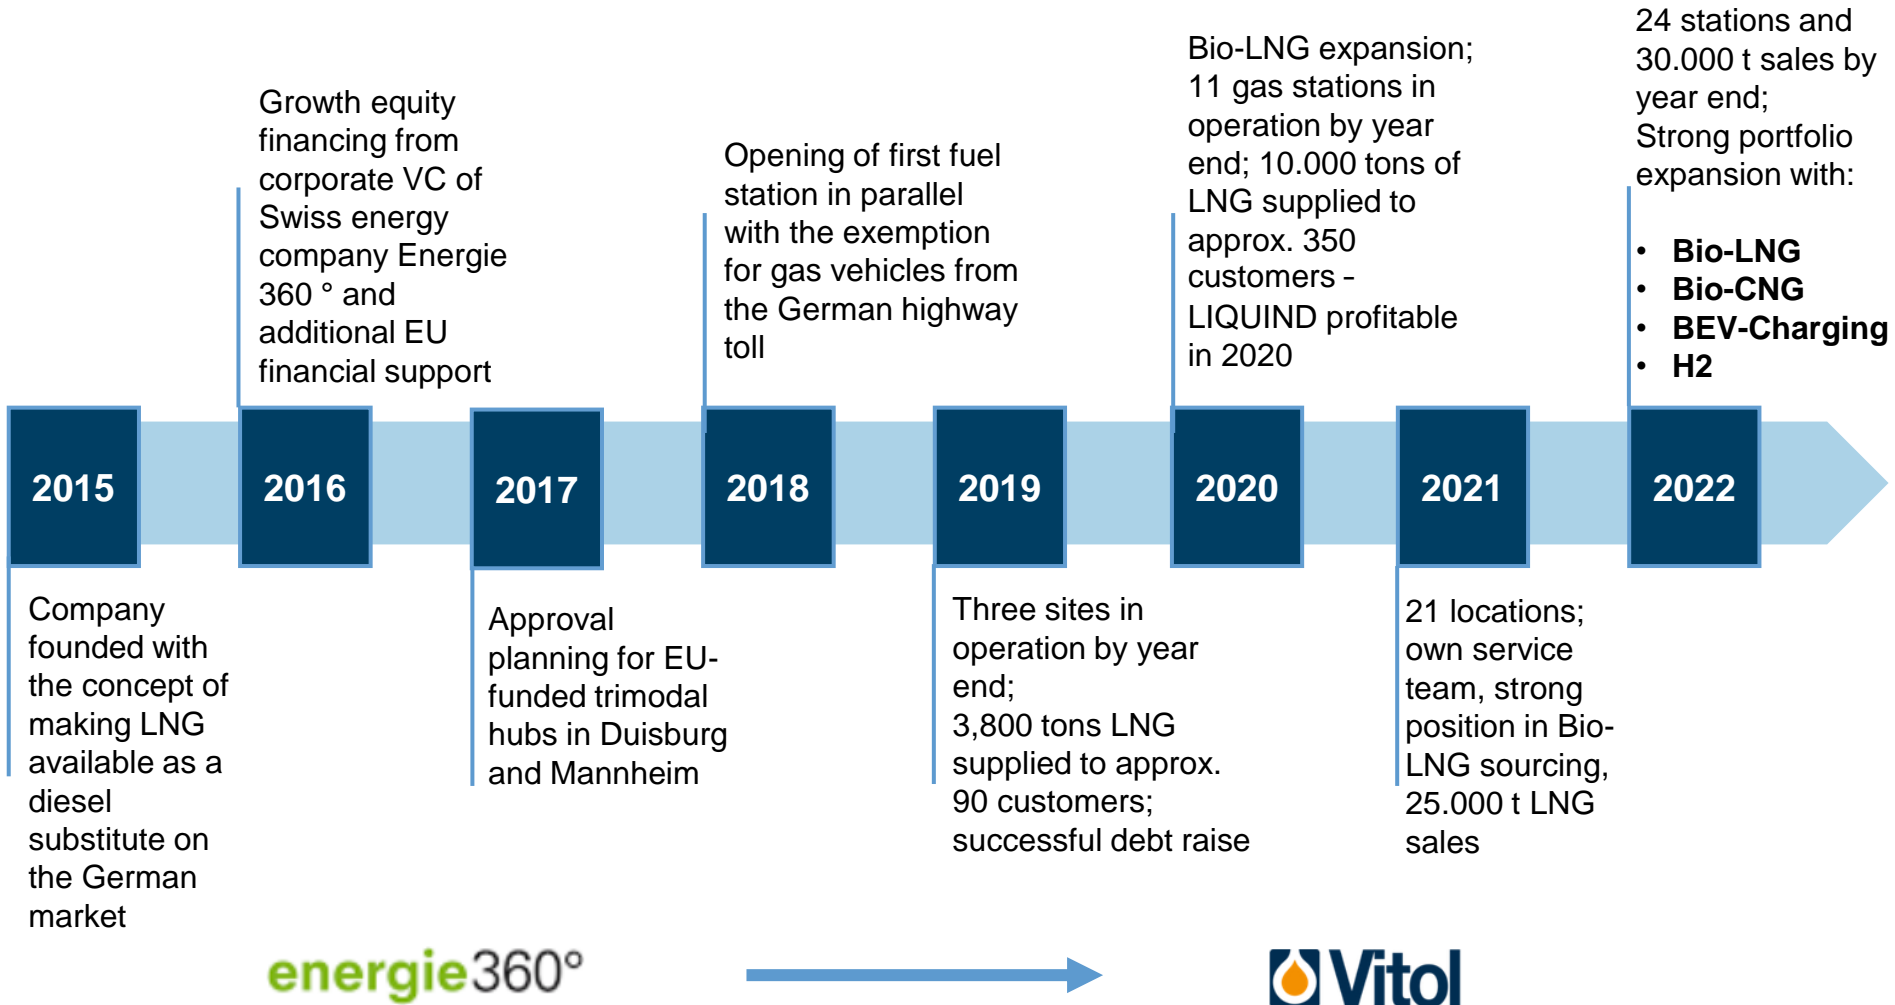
Growth equity financing from corporate VC of Swiss energy company Energie 360 ° and additional EU financial support

Opening of first fuel station in parallel with the exemption for gas vehicles from the German highway toll

Bio-LNG expansion; 11 gas stations in operation by year end; 10.000 tons of LNG supplied to approx. 350 customers - LIQUIND profitable in 2020

24 stations and 30.000 t sales by year end;
Strong portfolio expansion with:

- **Bio-LNG**
- **Bio-CNG**
- **BEV-Charging**
- **H2**

2015

2016

2017

2018

2019

2020

2021

2022

Company founded with the concept of making LNG available as a diesel substitute on the German market

Approval planning for EU-funded trimodal hubs in Duisburg and Mannheim

Three sites in operation by year end;
3,800 tons LNG supplied to approx. 90 customers; successful debt raise

21 locations; own service team, strong position in Bio-LNG sourcing, 25.000 t LNG sales

energie360°

Vitol